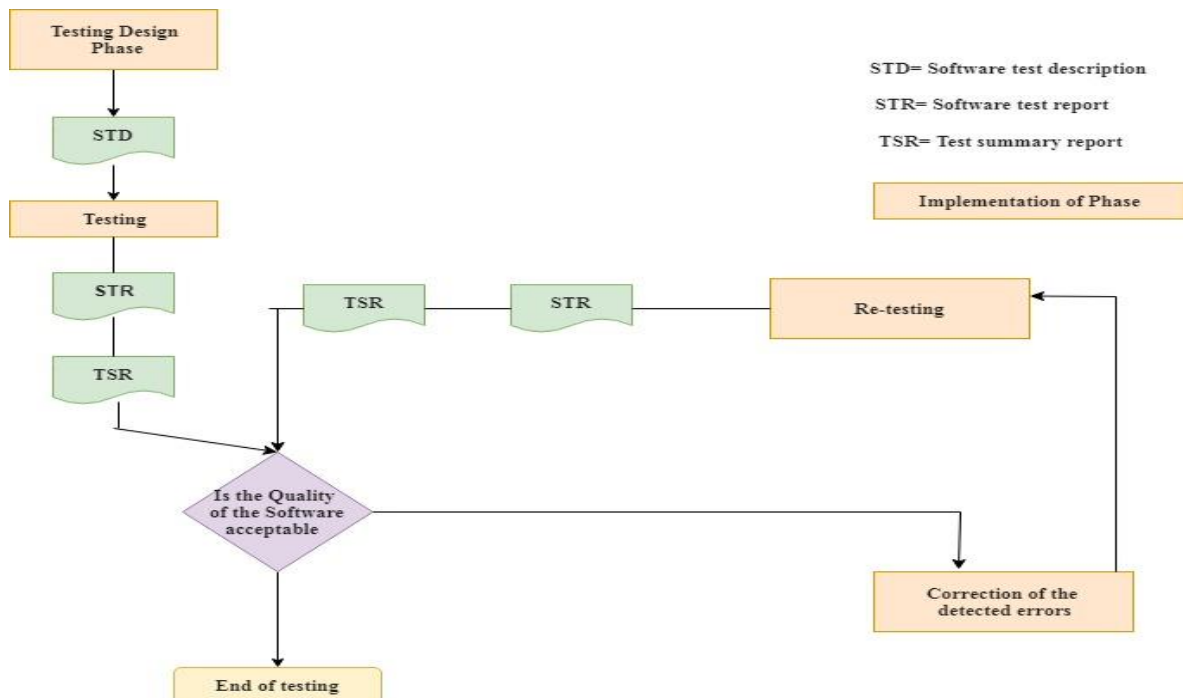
Testing Design Phase

STD

Testing

STR

TSR

STD= Software test description

STR= Software test report

TSR= Test summary report

Implementation of Phase

TSR

STR

Re-testing

Is the Quality of the Software acceptable

Correction of the detected errors

End of testing